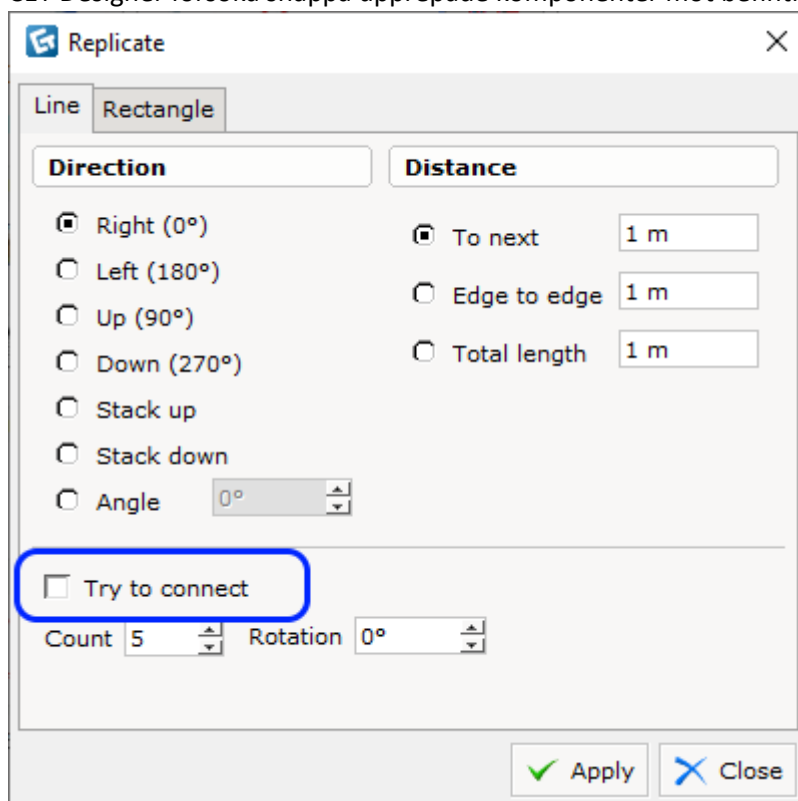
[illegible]

Replicate

Line

Rectangle

Direction

Right (0°)

Left (180°)

Up (90°)

Down (270°)

Stack up

Stack down

Angle

0°

Distance

To next

1 m

Edge to edge

1 m

Total length

1 m

Try to connect

Count

5

Rotation

0°

Apply

Close